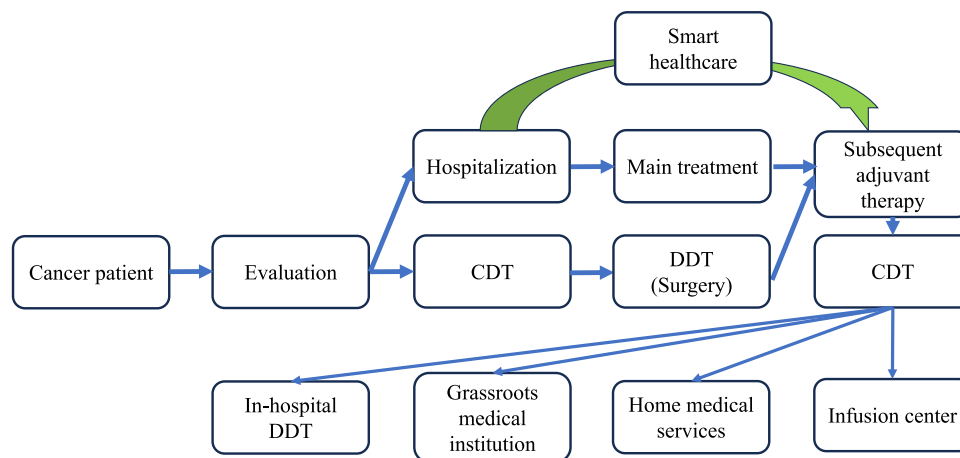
Smart healthcare

Hospitalization

Main treatment

Subsequent adjuvant therapy

Cancer patient

Evaluation

CDT

DDT (Surgery)

CDT

In-hospital DDT

Grassroots medical institution

Home medical services

Infusion center